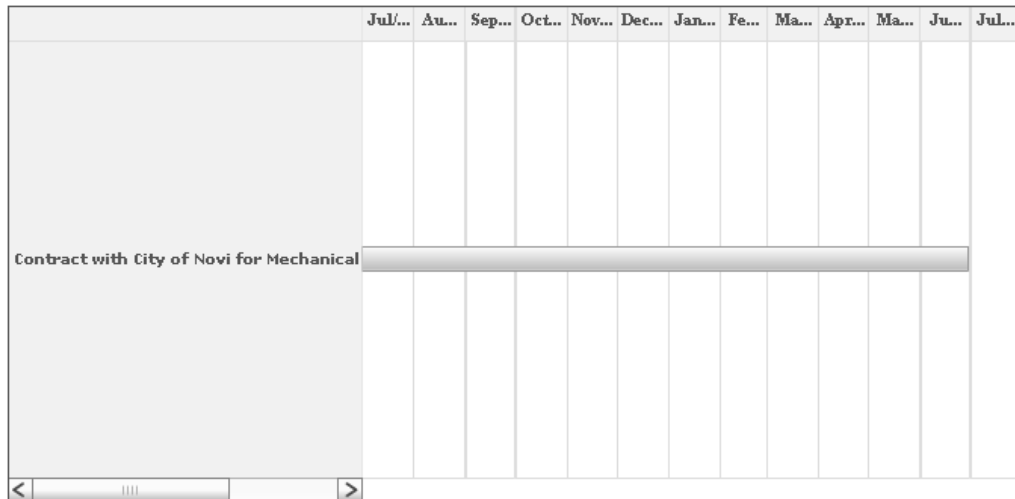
| | Jul/... | Au... | Sep... | Oct... | Nov... | Dec... | Jan... | Fe... | Ma... | Apr... | Ma... | Ju... | Jul... |
|---|---|---|---|---|---|---|---|---|---|---|---|---|---|
| Contract with City of Novi for Mechanical | | | | | | | | | | | | | |

<  >